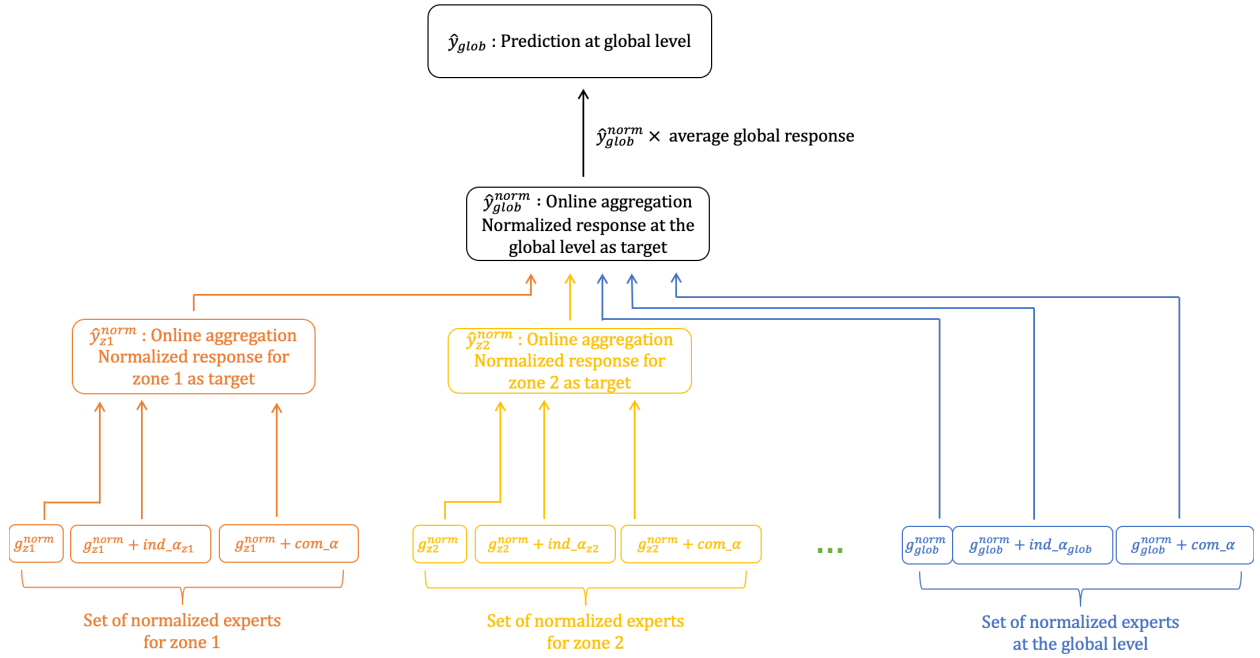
$\hat{y}_{glob}$ : Prediction at global level

$\hat{y}_{glob}^{norm} \times$ average global response

$\hat{y}_{glob}^{norm}$ : Online aggregation Normalized response at the global level as target

$\hat{y}_{z1}^{norm}$ : Online aggregation Normalized response for zone 1 as target

$\hat{y}_{z2}^{norm}$ : Online aggregation Normalized response for zone 2 as target

$g_{z1}^{norm}$

$g_{z1}^{norm} + ind\_\alpha_{z1}$

$g_{z1}^{norm} + com\_\alpha$

$g_{z2}^{norm}$

$g_{z2}^{norm} + ind\_\alpha_{z2}$

$g_{z2}^{norm} + com\_\alpha$

...

$g_{glob}^{norm}$

$g_{glob}^{norm} + ind\_\alpha_{glob}$

$g_{glob}^{norm} + com\_\alpha$

Set of normalized experts for zone 1

Set of normalized experts for zone 2

Set of normalized experts at the global level